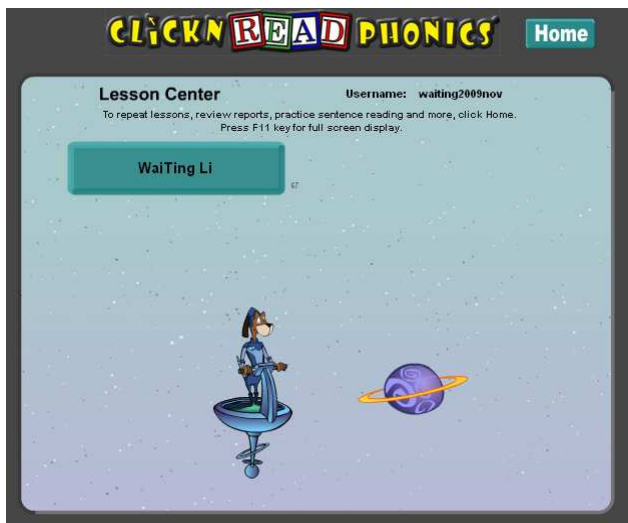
CLICKN READ PHONICS

Home

Lesson Center

Username: waiting2009nov

To repeat lessons, review reports, practice sentence reading and more, click Home.
Press F11 key for full screen display.

WaiTing Li

67